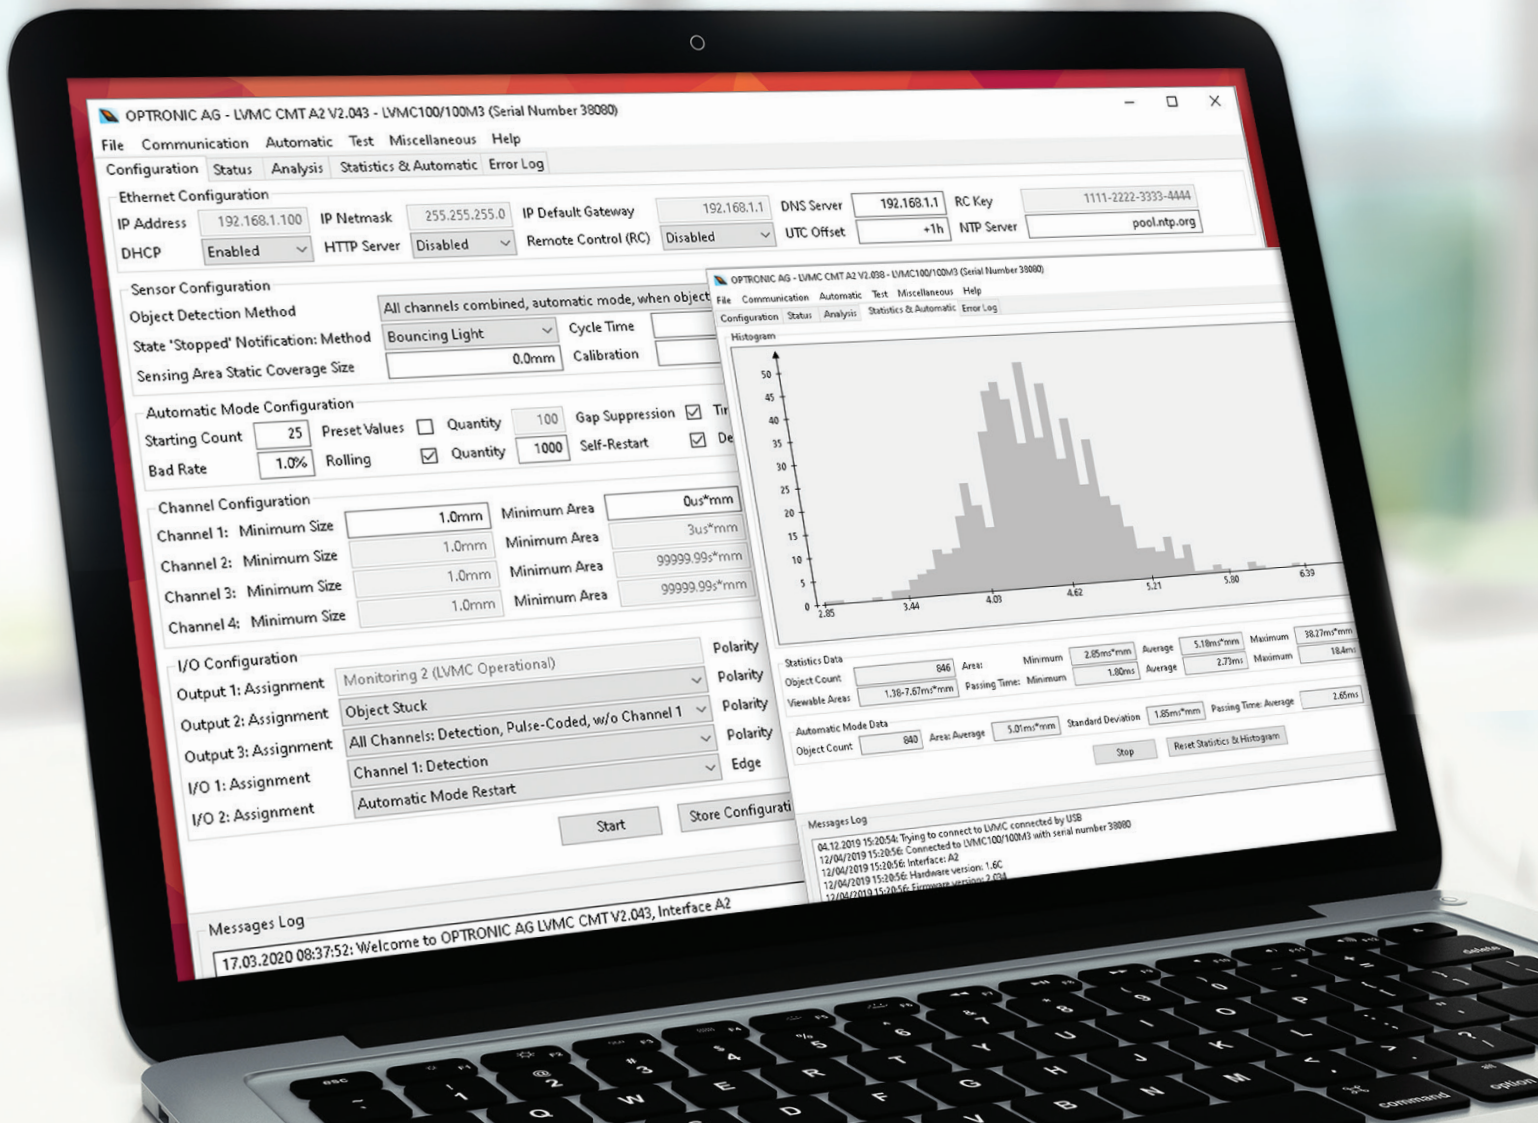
OPTRONIC AG - LVMC CMT A2 V2.043 - LVMC100/100M3 (Serial Number 38080)

File Communication Automatic Test Miscellaneous Help

Configuration Status Analysis Statistics & Automatic Error Log

Ethernet Configuration
IP Address 192.168.1.100 IP Netmask 255.255.255.0 IP Default Gateway 192.168.1.1 DNS Server 192.168.1.1 RC Key 1111-2222-3333-4444
DHCP Enabled HTTP Server Disabled Remote Control (RC) Disabled UTC Offset +1h NTP Server pool.ntp.org

Sensor Configuration
Object Detection Method All channels combined, automatic mode, when object
State 'Stopped' Notification: Method Bouncing Light Cycle Time
Sensing Area Static Coverage Size 0.0mm Calibration

Automatic Mode Configuration
Starting Count 25 Preset Values Quantity 100 Gap Suppression Ti
Bad Rate 1.0% Rolling Quantity 1000 Self-Restart De

Channel Configuration
Channel 1: Minimum Size 1.0mm Minimum Area 0us*mm
Channel 2: Minimum Size 1.0mm Minimum Area 3us*mm
Channel 3: Minimum Size 1.0mm Minimum Area 99999.99s*mm
Channel 4: Minimum Size 1.0mm Minimum Area 99999.99s*mm

I/O Configuration
Output 1: Assignment Monitoring 2 (LVMC Operational) Polarity
Output 2: Assignment Object Stuck Polarity
Output 3: Assignment All Channels: Detection, Pulse-Coded, w/o Channel 1 Polarity
I/O 1: Assignment Channel 1: Detection Polarity
I/O 2: Assignment Automatic Mode Restart Edge

Start Store Configurati

Messages Log
17.03.2020 08:37:52: Welcome to OPTRONIC AG LVMC CMT V2.043, Interface A2

OPTRONIC AG - LVMC CMT A2 V2.038 - LVMC100/100M3 (Serial Number 38080)

File Communication Automatic Test Miscellaneous Help

Configuration Status Analysis Statistics & Automatic Error Log

Histogram

50 45 40 35 30 25 20 15 10 5 0

2.85 3.44 4.03 4.62 5.21 5.80 6.39

Statistics Data
Object Count 846 Area: Minimum 2.85ms*mm Average 5.18ms*mm Maximum 38.27ms*mm
Viewable Areas 1.38-7.67ms*mm Passing Time: Minimum 1.80ms Average 2.73ms Maximum 18.4ms

Automatic Mode Data
Object Count 840 Area: Average 5.01ms*mm Standard Deviation 1.85ms*mm Passing Time: Average 2.65ms

Stop Reset Statistics & Histogram

Messages Log
04.12.2019 15:20:54: Trying to connect to LVMC connected by USB
12/04/2019 15:20:56: Connected to LVMC100/100M3 with serial number 38080
12/04/2019 15:20:56: Interface: A2
12/04/2019 15:20:56: Hardware version: 1.6C
12/04/2019 15:20:56: Firmware version: 2.034